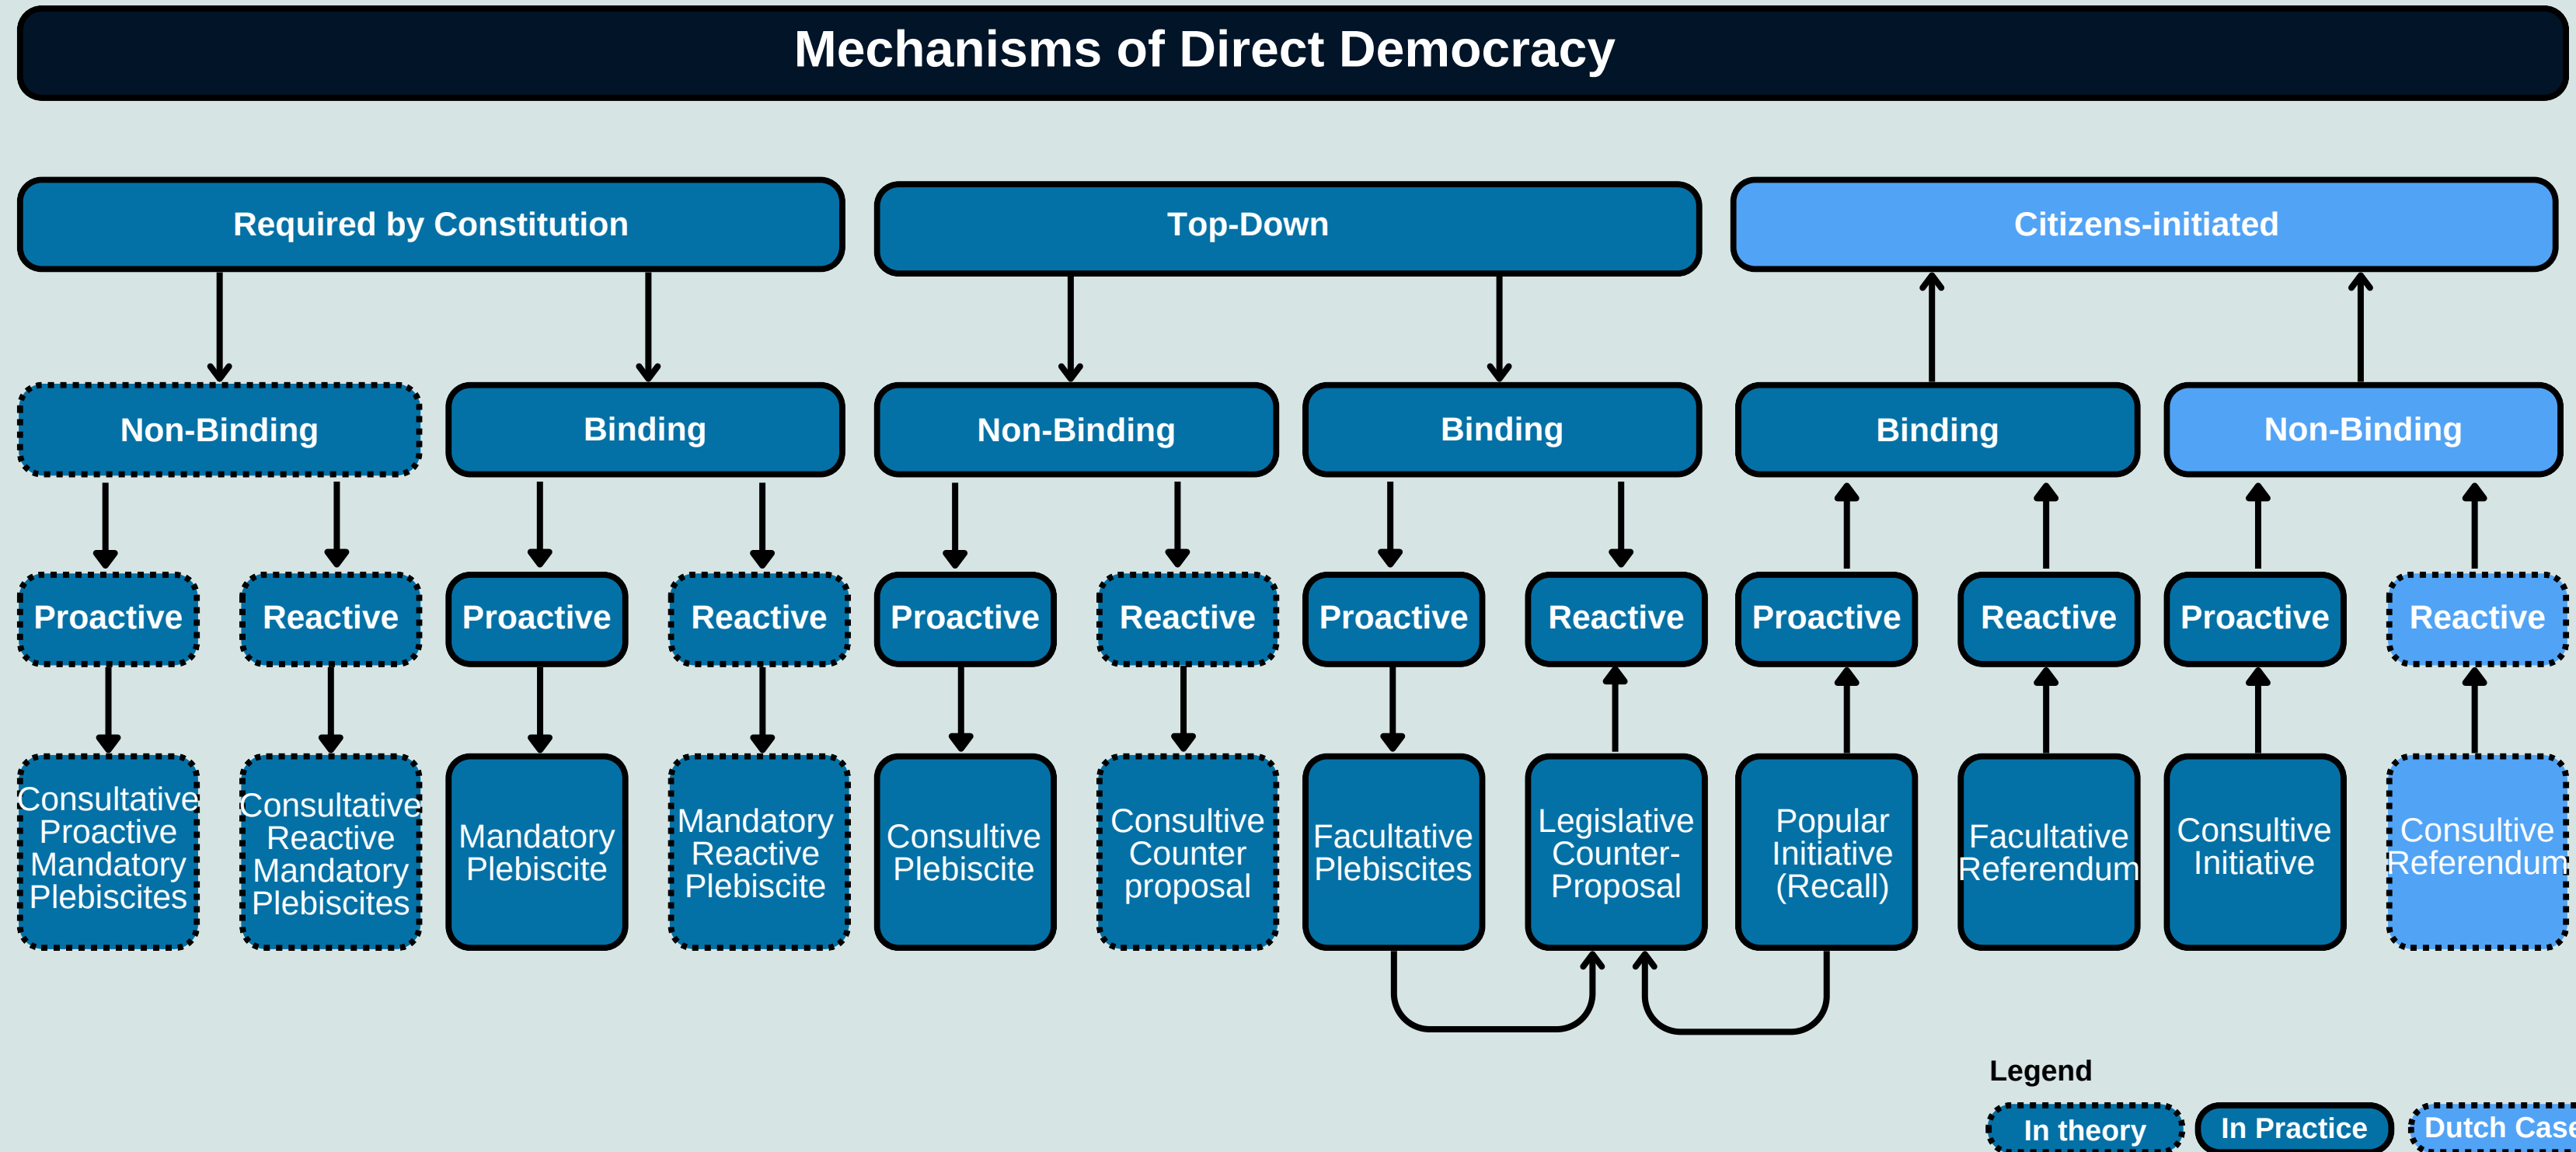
Mechanisms of Direct Democracy

Required by Constitution

Top-Down

Citizens-initiated

Non-Binding

Binding

Non-Binding

Binding

Binding

Non-Binding

Proactive

Reactive

Proactive

Reactive

Proactive

Reactive

Proactive

Reactive

Proactive

Reactive

Proactive

Reactive

Consultative Proactive Mandatory Plebiscites

Consultative Reactive Mandatory Plebiscites

Mandatory Plebiscite

Mandatory Reactive Plebiscite

Consultive Plebiscite

Consultive Counter proposal

Facultative Plebiscites

Legislative Counter-Proposal

Popular Initiative (Recall)

Facultative Referendum

Consultive Initiative

Consultive Referendum

Legend

In theory

In Practice

Dutch Case